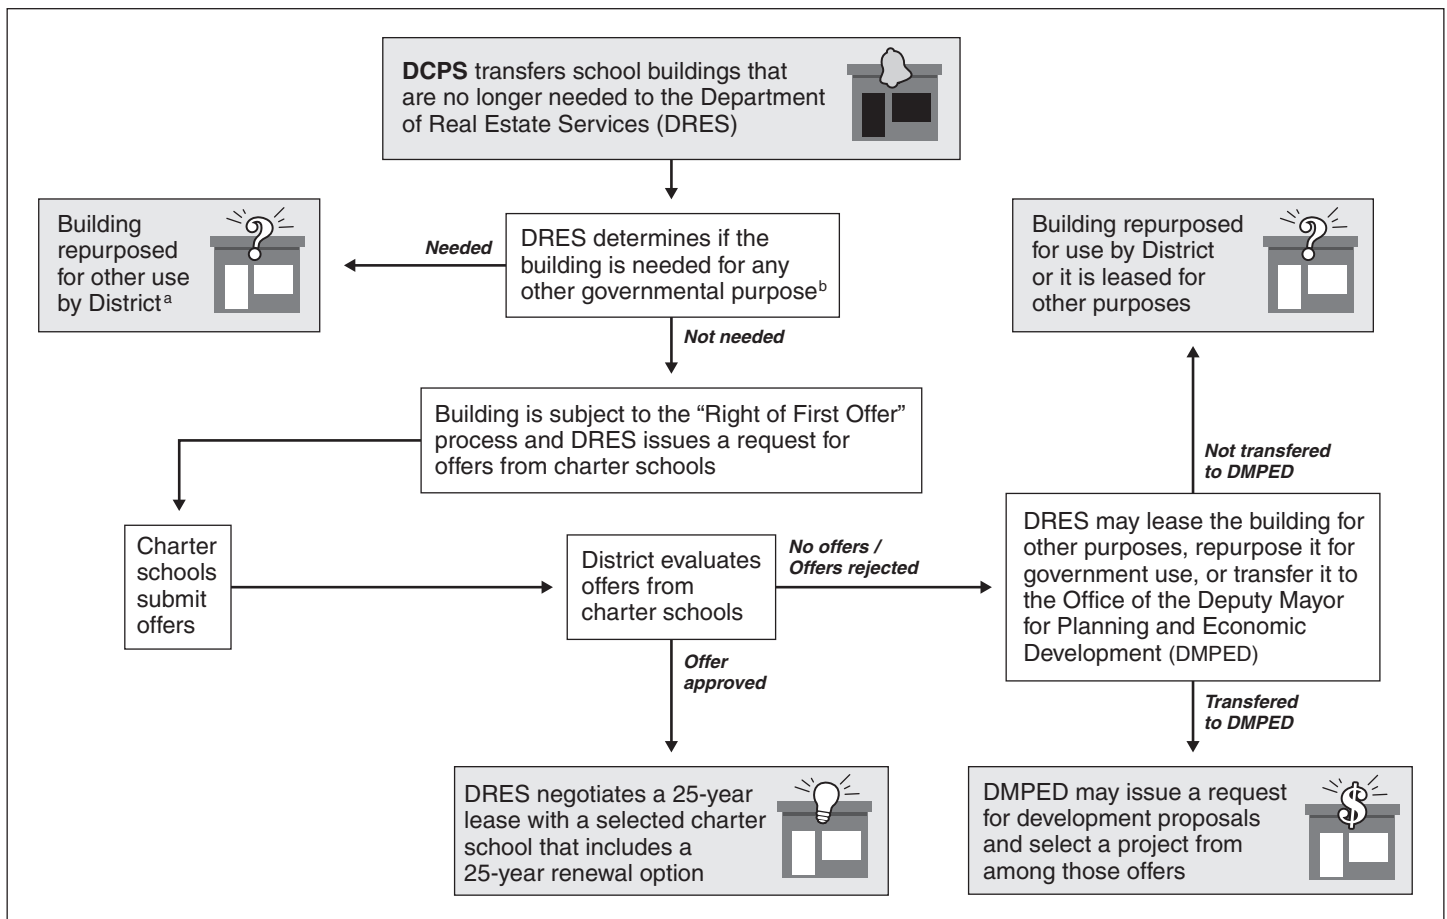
**DCPS** transfers school buildings that are no longer needed to the Department of Real Estate Services (DRES)

DRES determines if the building is needed for any other governmental purpose$^{b}$

*Needed*

Building repurposed for other use by District$^{a}$

*Not needed*

Building is subject to the "Right of First Offer" process and DRES issues a request for offers from charter schools

Charter schools submit offers

District evaluates offers from charter schools

*No offers / Offers rejected*

DRES may lease the building for other purposes, repurpose it for government use, or transfer it to the Office of the Deputy Mayor for Planning and Economic Development (DMPED)

*Not transfered to DMPED*

Building repurposed for use by District or it is leased for other purposes

*Offer approved*

DRES negotiates a 25-year lease with a selected charter school that includes a 25-year renewal option

*Transfered to DMPED*

DMPED may issue a request for development proposals and select a project from among those offers